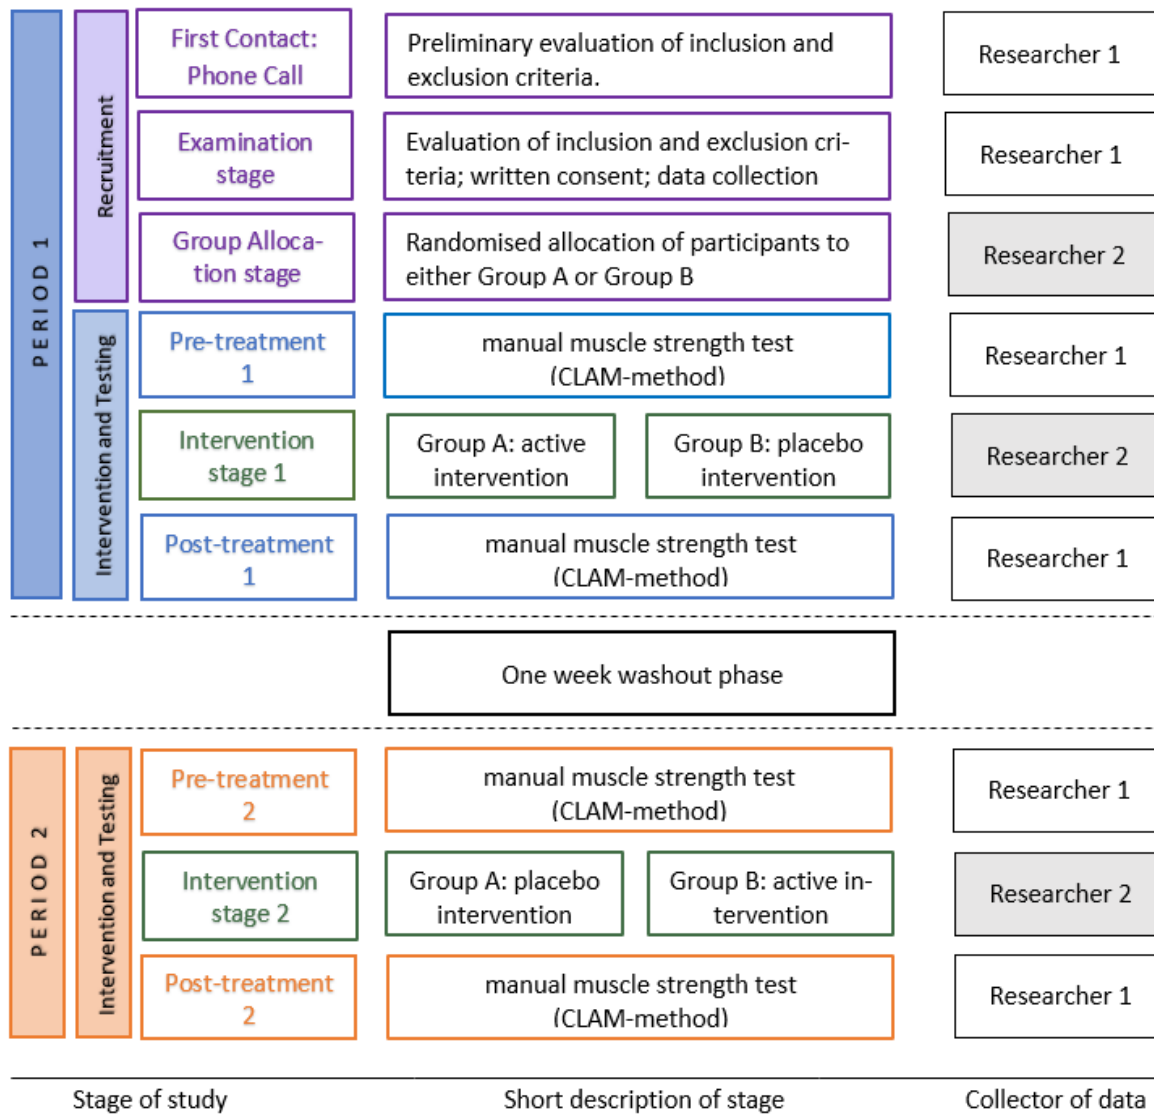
PERIOD 1

Recruitment

First Contact: Phone Call

Preliminary evaluation of inclusion and exclusion criteria.

Researcher 1

Examination stage

Evaluation of inclusion and exclusion criteria; written consent; data collection

Researcher 1

Group Allocation stage

Randomised allocation of participants to either Group A or Group B

Researcher 2

Intervention and Testing

Pre-treatment 1

manual muscle strength test (CLAM-method)

Researcher 1

Intervention stage 1

Group A: active intervention

Group B: placebo intervention

Researcher 2

Post-treatment 1

manual muscle strength test (CLAM-method)

Researcher 1

One week washout phase

PERIOD 2

Intervention and Testing

Pre-treatment 2

manual muscle strength test (CLAM-method)

Researcher 1

Intervention stage 2

Group A: placebo intervention

Group B: active intervention

Researcher 2

Post-treatment 2

manual muscle strength test (CLAM-method)

Researcher 1

Stage of study

Short description of stage

Collector of data